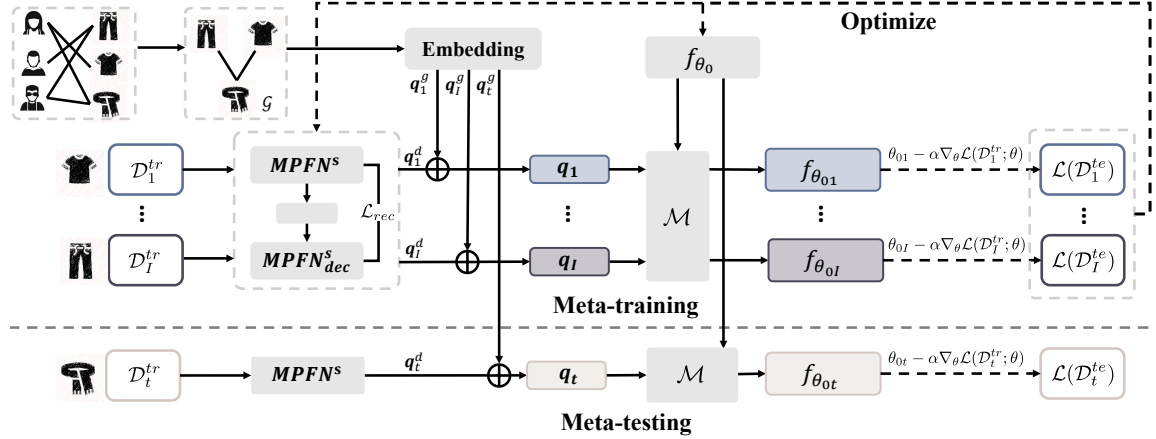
Optimize

$\mathcal{G}$

Embedding

$f_{\theta_0}$

$q_1^g$ $q_I^g$ $q_t^g$

$\mathcal{D}_1^{tr}$

$MPFN^s$

$q_1^d$

$q_1$

$f_{\theta_{01}}$

$\theta_{01} - \alpha\nabla_\theta\mathcal{L}(\mathcal{D}_1^{tr};\theta)$

$\mathcal{L}(\mathcal{D}_1^{te})$

$\mathcal{L}_{rec}$

$\mathcal{M}$

$\mathcal{D}_I^{tr}$

$MPFN^s_{dec}$

$q_I^d$

$q_I$

$f_{\theta_{0I}}$

$\theta_{0I} - \alpha\nabla_\theta\mathcal{L}(\mathcal{D}_I^{tr};\theta)$

$\mathcal{L}(\mathcal{D}_I^{te})$

Meta-training

$\mathcal{D}_t^{tr}$

$MPFN^s$

$q_t^d$

$q_t$

$\mathcal{M}$

$f_{\theta_{0t}}$

$\theta_{0t} - \alpha\nabla_\theta\mathcal{L}(\mathcal{D}_t^{tr};\theta)$

$\mathcal{L}(\mathcal{D}_t^{te})$

Meta-testing